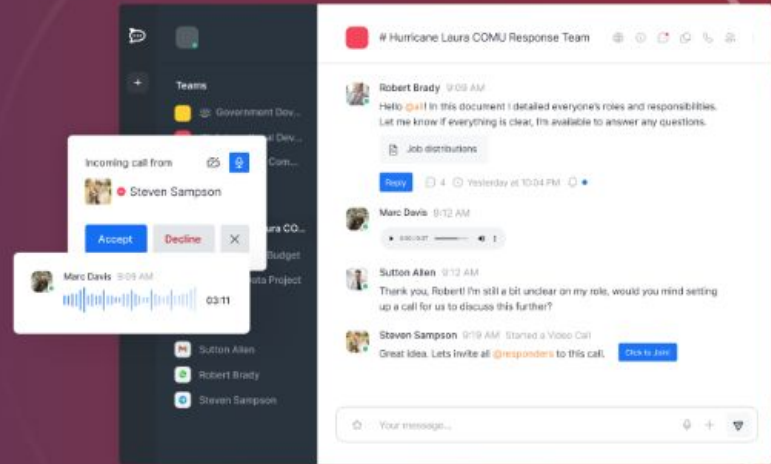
Teams

Government Dev...

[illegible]

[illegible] Com...

Incoming call from

Steven Sampson

Accept

Decline

Marc Davis 9:09 AM

03:11

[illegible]ura CO...

Budget

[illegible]ata Project

Sutton Allen

Robert Brady

Steven Sampson

# Hurricane Laura COMU Response Team

Robert Brady 9:09 AM

Hello @all In this document I detailed everyone's roles and responsibilities. Let me know if everything is clear, I'm available to answer any questions.

Job distributions

Reply

4 Yesterday at 10:04 PM

Marc Davis 9:12 AM

0:00 / 0:37

Sutton Allen 9:12 AM

Thank you, Robert! I'm still a bit unclear on my role, would you mind setting up a call for us to discuss this further?

Steven Sampson 9:19 AM Started a Video Call

Great Idea. Lets invite all @responders to this call.

Click to Join!

Your message...